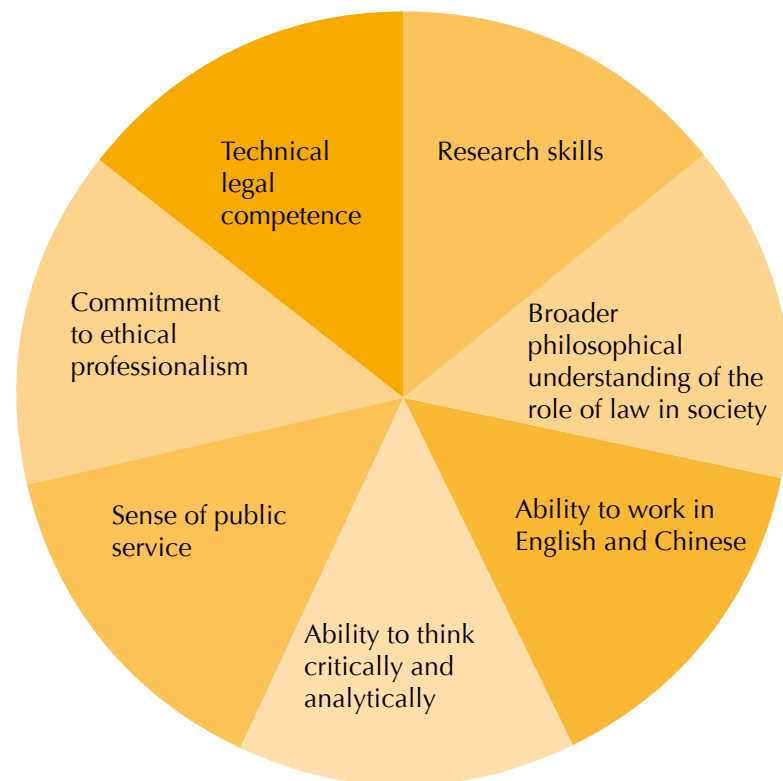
Technical legal competence

Research skills

Broader philosophical understanding of the role of law in society

Ability to work in English and Chinese

Ability to think critically and analytically

Sense of public service

Commitment to ethical professionalism